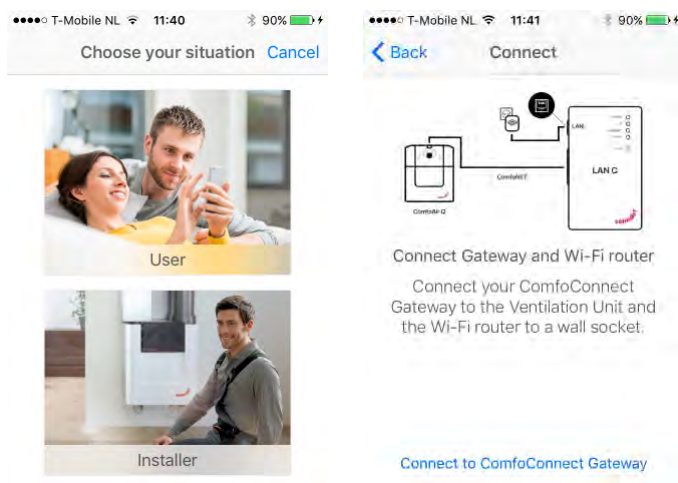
T-Mobile NL 11:40 90%

Choose your situation Cancel

User

Installer

T-Mobile NL 11:41 90%

Back Connect

LAN

LAN C

ComfoNET

ComfoAir Q

Connect Gateway and Wi-Fi router

Connect your ComfoConnect Gateway to the Ventilation Unit and the Wi-Fi router to a wall socket.

Connect to ComfoConnect Gateway